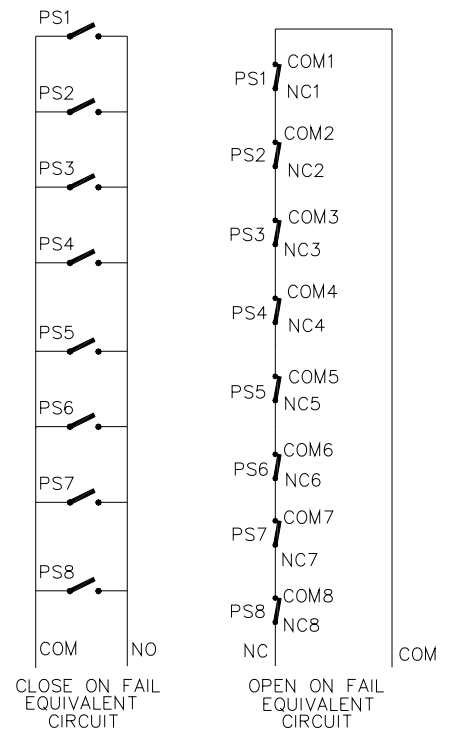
PS1
PS2
PS3
PS4
PS5
PS6
PS7
PS8
COM
NO
CLOSE ON FAIL EQUIVALENT CIRCUIT

PS1 COM1 NC1
PS2 COM2 NC2
PS3 COM3 NC3
PS4 COM4 NC4
PS5 COM5 NC5
PS6 COM6 NC6
PS7 COM7 NC7
PS8 COM8 NC8
NC
COM
OPEN ON FAIL EQUIVALENT CIRCUIT